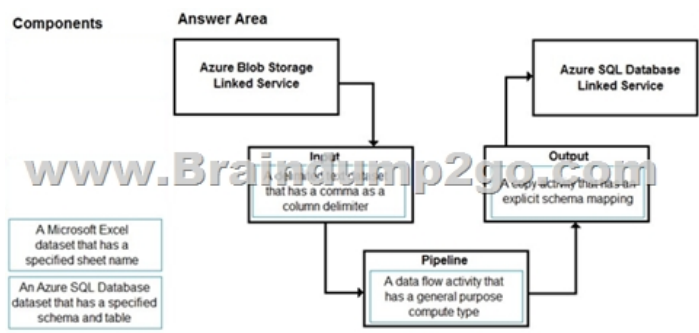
Components

Answer Area

Azure Blob Storage Linked Service

Azure SQL Database Linked Service

www.Braindump2go.com

Input

A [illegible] that has a comma as a column delimiter

Output

A copy activity that has an explicit schema mapping

A Microsoft Excel dataset that has a specified sheet name

An Azure SQL Database dataset that has a specified schema and table

Pipeline

A data flow activity that has a general purpose compute type